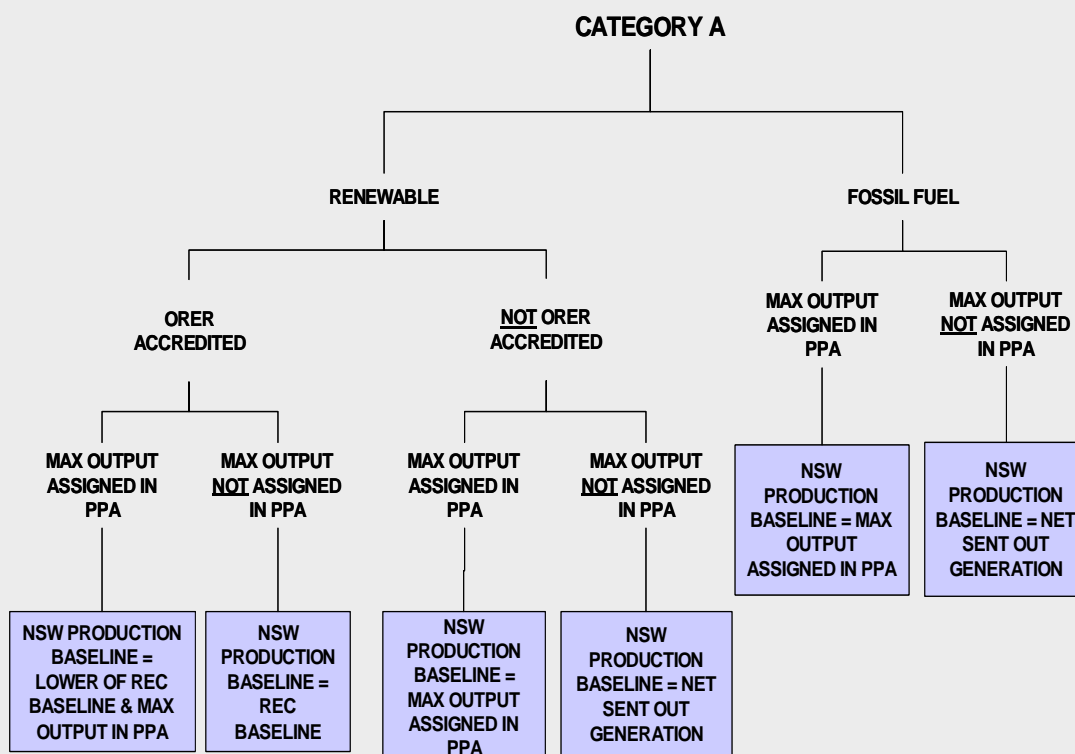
CATEGORY A

RENEWABLE

FOSSIL FUEL

ORER ACCREDITED

NOT ORER ACCREDITED

MAX OUTPUT ASSIGNED IN PPA

MAX OUTPUT NOT ASSIGNED IN PPA

MAX OUTPUT ASSIGNED IN PPA

MAX OUTPUT NOT ASSIGNED IN PPA

MAX OUTPUT ASSIGNED IN PPA

MAX OUTPUT NOT ASSIGNED IN PPA

NSW PRODUCTION BASELINE = LOWER OF REC BASELINE & MAX OUTPUT IN PPA

NSW PRODUCTION BASELINE = REC BASELINE

NSW PRODUCTION BASELINE = MAX OUTPUT ASSIGNED IN PPA

NSW PRODUCTION BASELINE = NET SENT OUT GENERATION

NSW PRODUCTION BASELINE = MAX OUTPUT ASSIGNED IN PPA

NSW PRODUCTION BASELINE = NET SENT OUT GENERATION